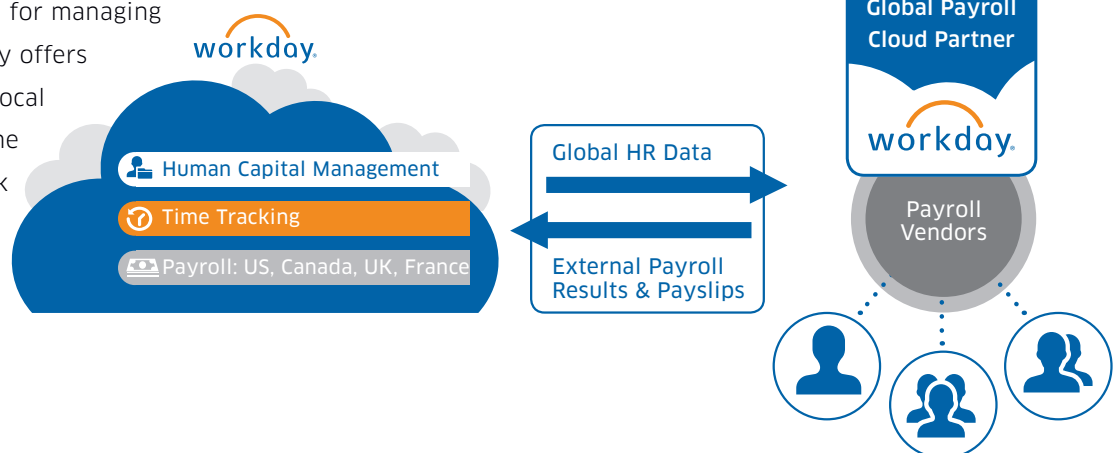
for managing
y offers
ocal
ne
k

workday.

Human Capital Management
Time Tracking
Payroll: US, Canada, UK, France

Global HR Data
External Payroll Results & Payslips

Global Payroll Cloud Partner
workday.

Payroll Vendors